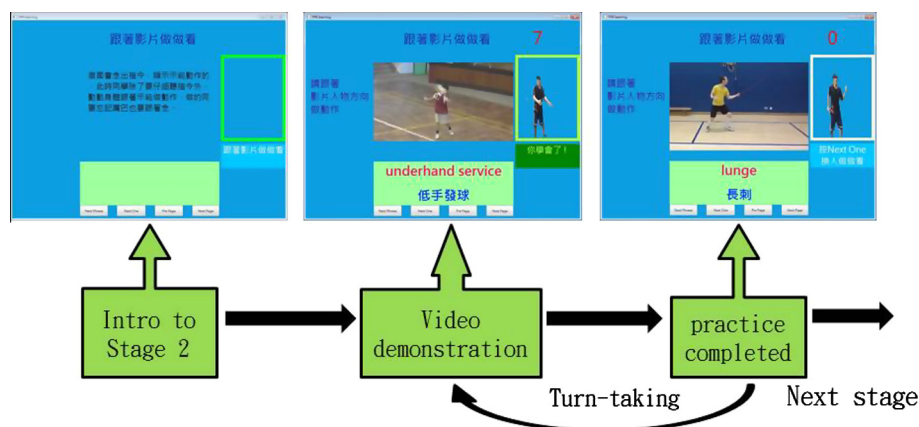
跟著影片做做看

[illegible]

跟著影片做做看

Next Phrase Next One Pre Page Next Page

跟著影片做做看 7

請跟著影片人物方向做動作

underhand service

低手發球

你學會了!

Next Phrase Next One Pre Page Next Page

跟著影片做做看 0

請跟著影片人物方向做動作

lunge

長刺

按Next One換人做做看

Next Phrase Next One Pre Page Next Page

Intro to Stage 2

Video demonstration

practice completed

Turn-taking

Next stage